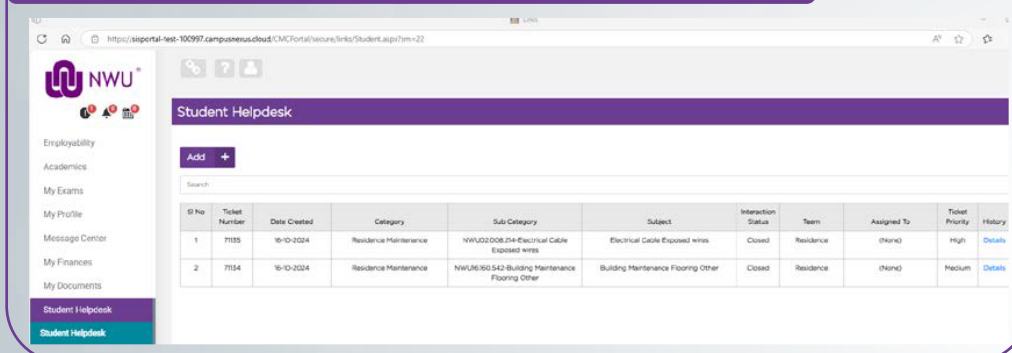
Links

https://sisportal-test-100997.campusnexus.cloud/CMCPortal/secure/links/Student.aspx?sm=22

NWU®

Employability
Academics
My Exams
My Profile
Message Center
My Finances
My Documents
Student Helpdesk
Student Helpdesk

Student Helpdesk

Add +

Search

| Sl No | Ticket Number | Date Created | Category | Sub Category | Subject | Interaction Status | Team | Assigned To | Ticket Priority | History |
|---|---|---|---|---|---|---|---|---|---|---|
| 1 | 71135 | 16-10-2024 | Residence Maintenance | NWU02008.214-Electrical Cable Exposed wires | Electrical Cable Exposed wires | Closed | Residence | (None) | High | Details |
| 2 | 71134 | 16-10-2024 | Residence Maintenance | NWU16160.542-Building Maintenance Flooring Other | Building Maintenance Flooring Other | Closed | Residence | (None) | Medium | Details |